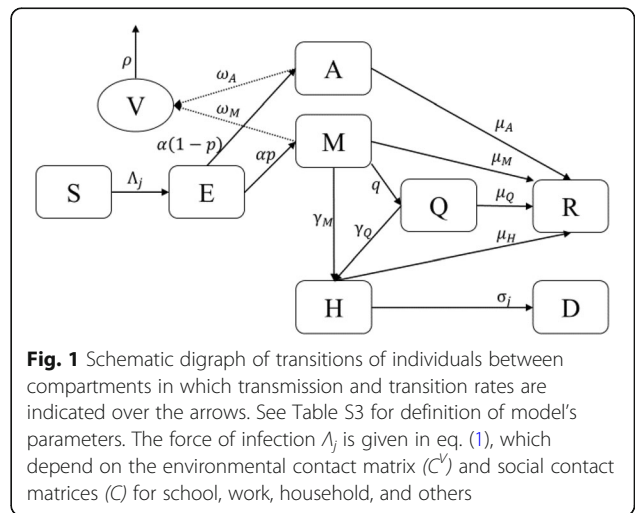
$\rho$

V

$\omega_A$

$\omega_M$

A

M

$\alpha(1-p)$

$\alpha p$

S

$\Lambda_j$

E

$\mu_A$

$\mu_M$

$q$

Q

$\mu_Q$

R

$\gamma_M$

$\gamma_Q$

$\mu_H$

H

$\sigma_j$

D

**Fig. 1** Schematic digraph of transitions of individuals between compartments in which transmission and transition rates are indicated over the arrows. See Table S3 for definition of model's parameters. The force of infection $\Lambda_j$ is given in eq. (1), which depend on the environmental contact matrix ($C^V$) and social contact matrices ($C$) for school, work, household, and others